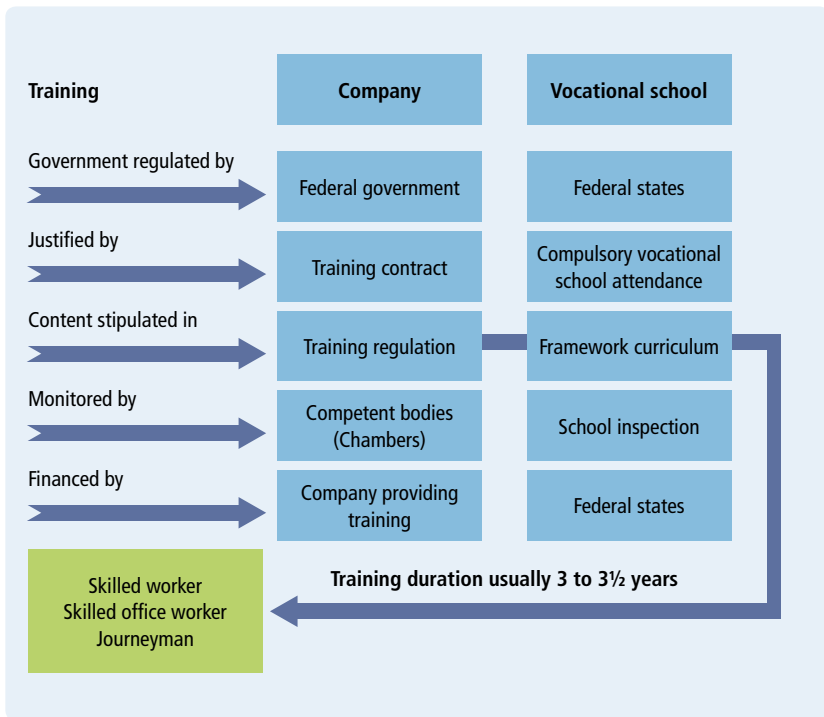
| Training | Company | Vocational school |
|---|---|---|
| Government regulated by | Federal government | Federal states |
| Justified by | Training contract | Compulsory vocational school attendance |
| Content stipulated in | Training regulation | Framework curriculum |
| Monitored by | Competent bodies (Chambers) | School inspection |
| Financed by | Company providing training | Federal states |

Training duration usually 3 to 3½ years

Skilled worker
Skilled office worker
Journeyman